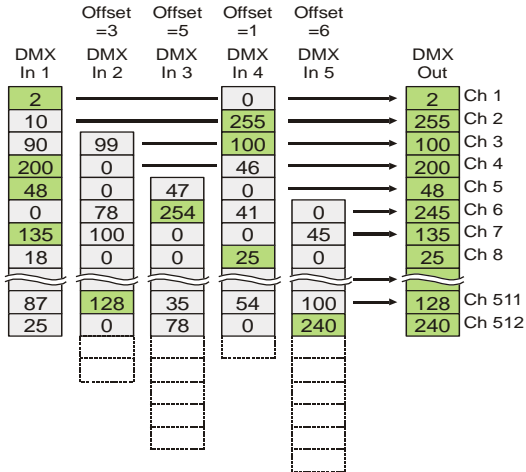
| DMX In 1 | Offset =3 DMX In 2 | Offset =5 DMX In 3 | Offset =1 DMX In 4 | Offset =6 DMX In 5 | DMX Out | |
|---|---|---|---|---|---|---|
| 2 | | | | | 2 | Ch 1 |
| 10 | | | 0 | | 255 | Ch 2 |
| 90 | 99 | | 255 | | 100 | Ch 3 |
| 200 | 0 | | 100 | | 200 | Ch 4 |
| 48 | 0 | 47 | 46 | | 48 | Ch 5 |
| 0 | 78 | 254 | 0 | 0 | 245 | Ch 6 |
| 135 | 100 | 0 | 41 | 45 | 135 | Ch 7 |
| 18 | 0 | 0 | 0 | 0 | 25 | Ch 8 |
| | | | 25 | | | |
| 87 | 128 | 35 | 54 | 100 | 128 | Ch 511 |
| 25 | 0 | 78 | 0 | 240 | 240 | Ch 512 |